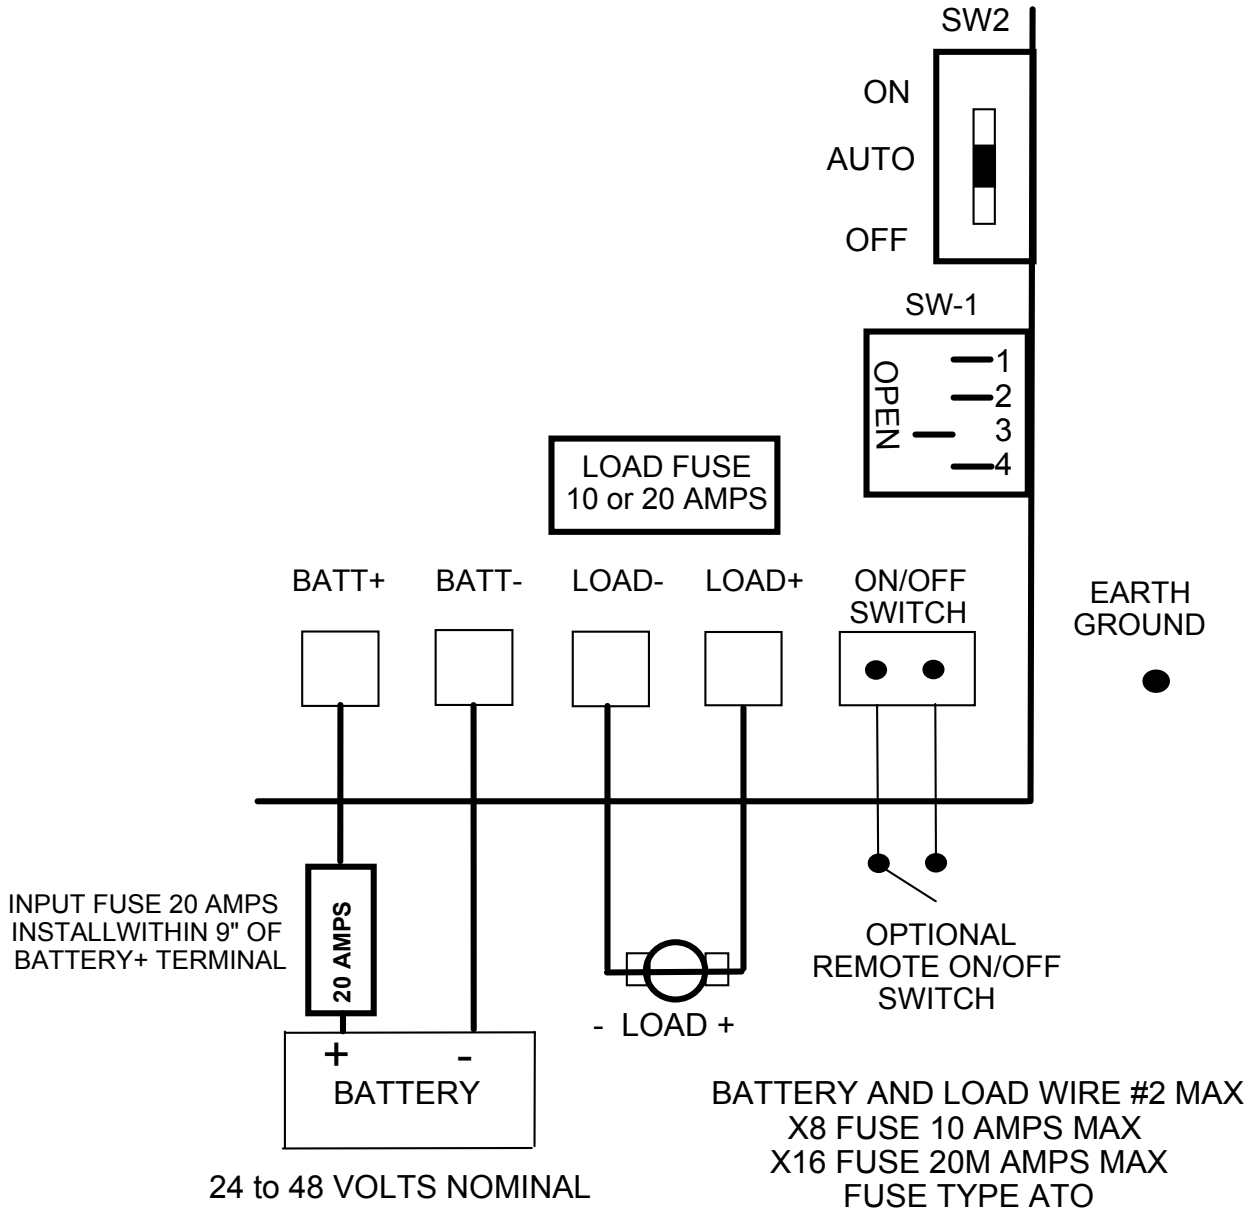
SW2

ON

AUTO

OFF

SW-1

OPEN

1
2
3
4

LOAD FUSE
10 or 20 AMPS

BATT+ BATT- LOAD- LOAD+ ON/OFF SWITCH

EARTH GROUND

INPUT FUSE 20 AMPS INSTALLWITHIN 9" OF BATTERY+ TERMINAL

20 AMPS

OPTIONAL REMOTE ON/OFF SWITCH

- LOAD +

+ -
BATTERY

24 to 48 VOLTS NOMINAL

BATTERY AND LOAD WIRE #2 MAX
X8 FUSE 10 AMPS MAX
X16 FUSE 20M AMPS MAX
FUSE TYPE ATO